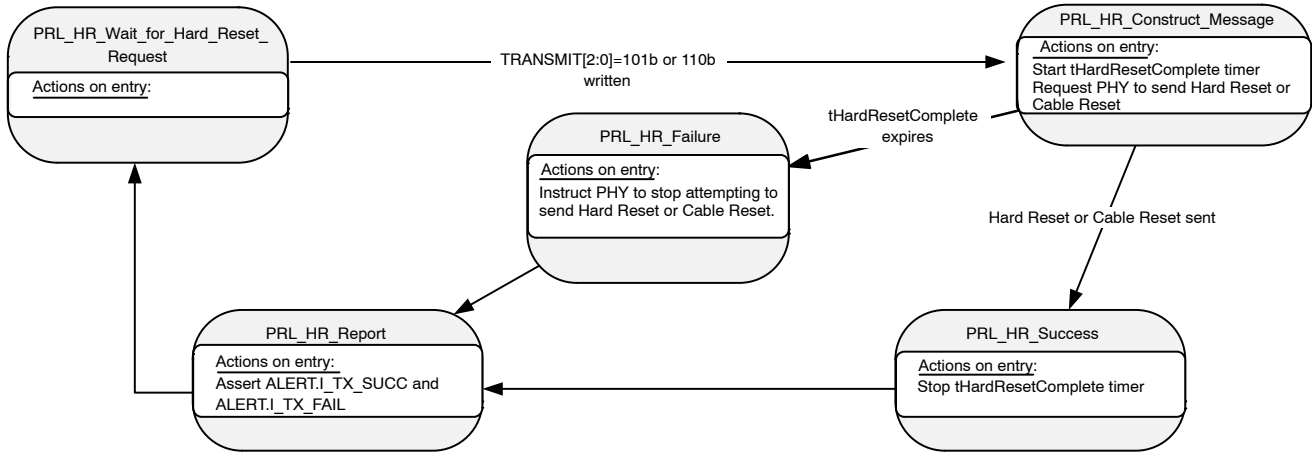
PRL_HR_Wait_for_Hard_Reset_Request

Actions on entry:

TRANSMIT[2:0]=101b or 110b written

PRL_HR_Construct_Message

Actions on entry:
Start tHardResetComplete timer
Request PHY to send Hard Reset or Cable Reset

tHardResetComplete expires

PRL_HR_Failure

Actions on entry:
Instruct PHY to stop attempting to send Hard Reset or Cable Reset.

Hard Reset or Cable Reset sent

PRL_HR_Report

Actions on entry:
Assert ALERT.I_TX_SUCC and ALERT.I_TX_FAIL

PRL_HR_Success

Actions on entry:
Stop tHardResetComplete timer